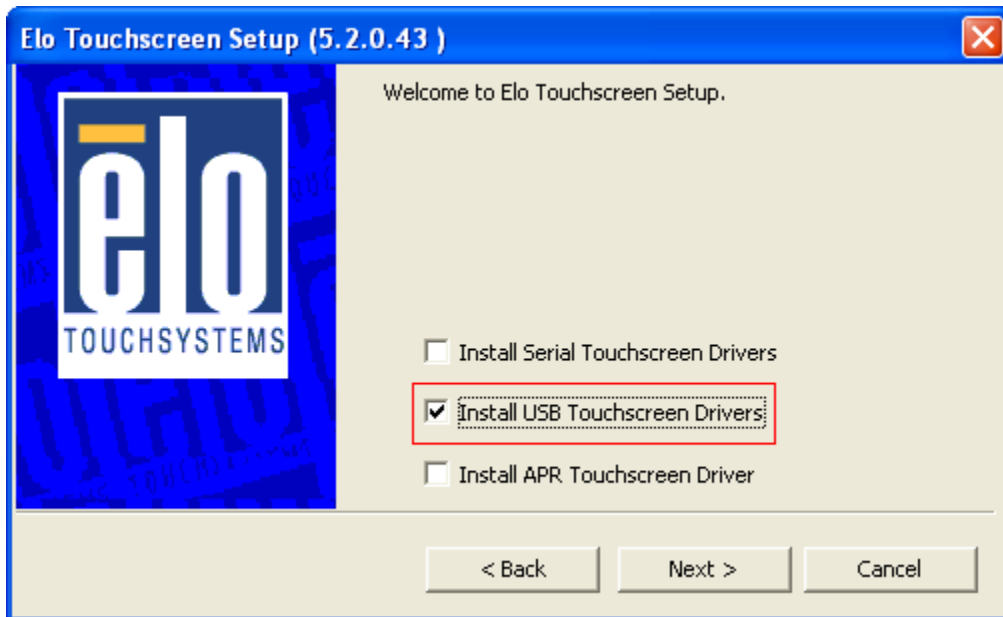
Elo Touchscreen Setup (5.2.0.43 )

elo
TOUCHSYSTEMS

Welcome to Elo Touchscreen Setup.

Install Serial Touchscreen Drivers

Install USB Touchscreen Drivers

Install APR Touchscreen Driver

< Back

Next >

Cancel